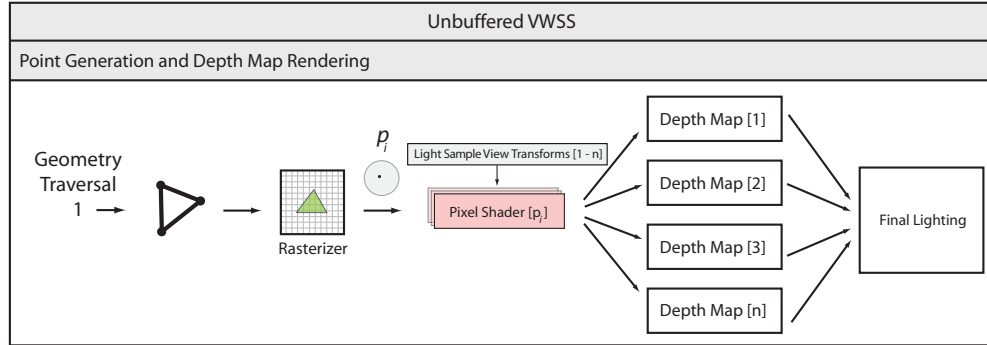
Unbuffered VWSS

Point Generation and Depth Map Rendering

Geometry Traversal 1

Rasterizer

$p_i$

Light Sample View Transforms [1 - n]

Pixel Shader [$p_i$]

Depth Map [1]

Depth Map [2]

Depth Map [3]

Depth Map [n]

Final Lighting